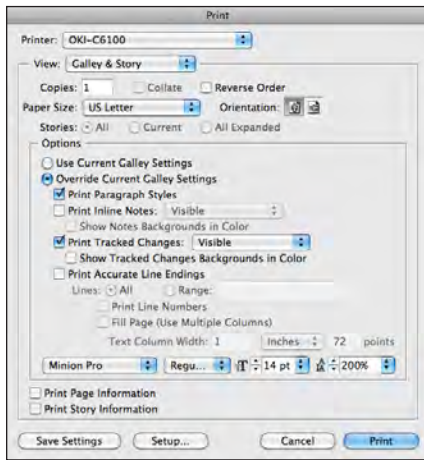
Print

Printer: OKI-C6100

View: Galley & Story

Copies: 1
Collate
Reverse Order

Paper Size: US Letter
Orientation:

Stories: All
Current
All Expanded

Options

Use Current Galley Settings

Override Current Galley Settings

Print Paragraph Styles

Print Inline Notes: Visible

Show Notes Backgrounds in Color

Print Tracked Changes: Visible

Show Tracked Changes Backgrounds in Color

Print Accurate Line Endings

Lines: All
Range:

Print Line Numbers

Fill Page (Use Multiple Columns)

Text Column Width: 1
Inches
72
points

Minion Pro
Regu...
14 pt
200%

Print Page Information

Print Story Information

Save Settings
Setup...
Cancel
Print